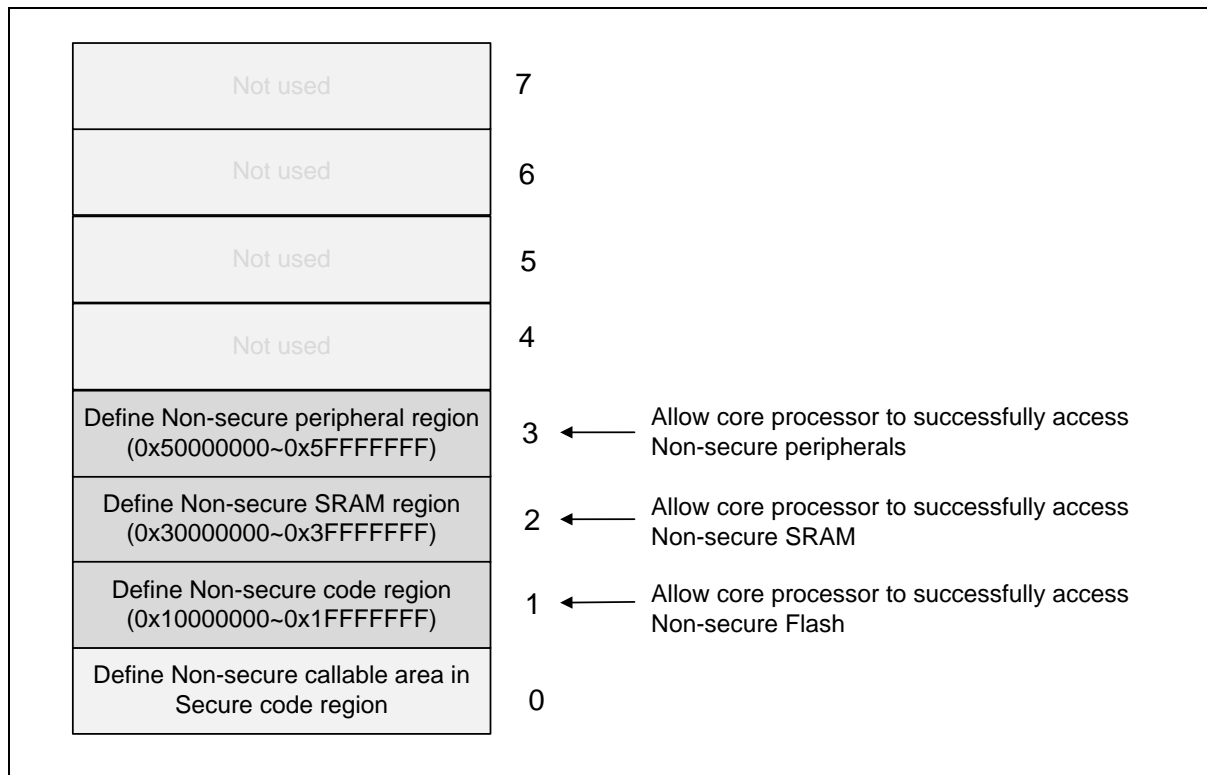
Not used
7

Not used
6

Not used
5

Not used
4

Define Non-secure peripheral region (0x50000000~0x5FFFFFFF)
3
Allow core processor to successfully access Non-secure peripherals

Define Non-secure SRAM region (0x30000000~0x3FFFFFFF)
2
Allow core processor to successfully access Non-secure SRAM

Define Non-secure code region (0x10000000~0x1FFFFFFF)
1
Allow core processor to successfully access Non-secure Flash

Define Non-secure callable area in Secure code region
0